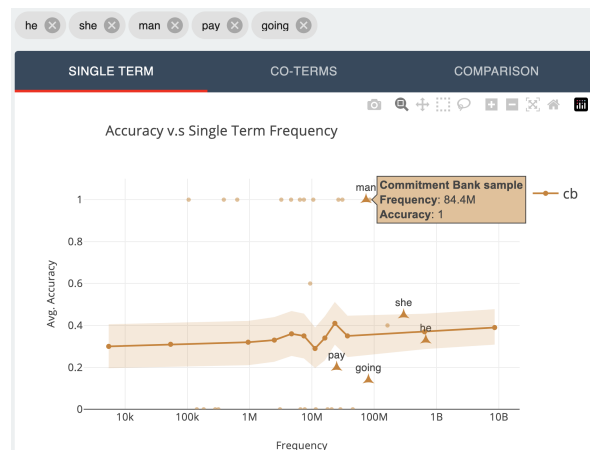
he ⊗ she ⊗ man ⊗ pay ⊗ going ⊗

SINGLE TERM | CO-TERMS | COMPARISON

Accuracy v.s Single Term Frequency

Avg. Accuracy

1
0.8
0.6
0.4
0.2
0

10k 100k 1M 10M 100M 1B 10B

Frequency

man
she
he
pay
going

Commitment Bank sample
Frequency: 84.4M
Accuracy: 1

cb